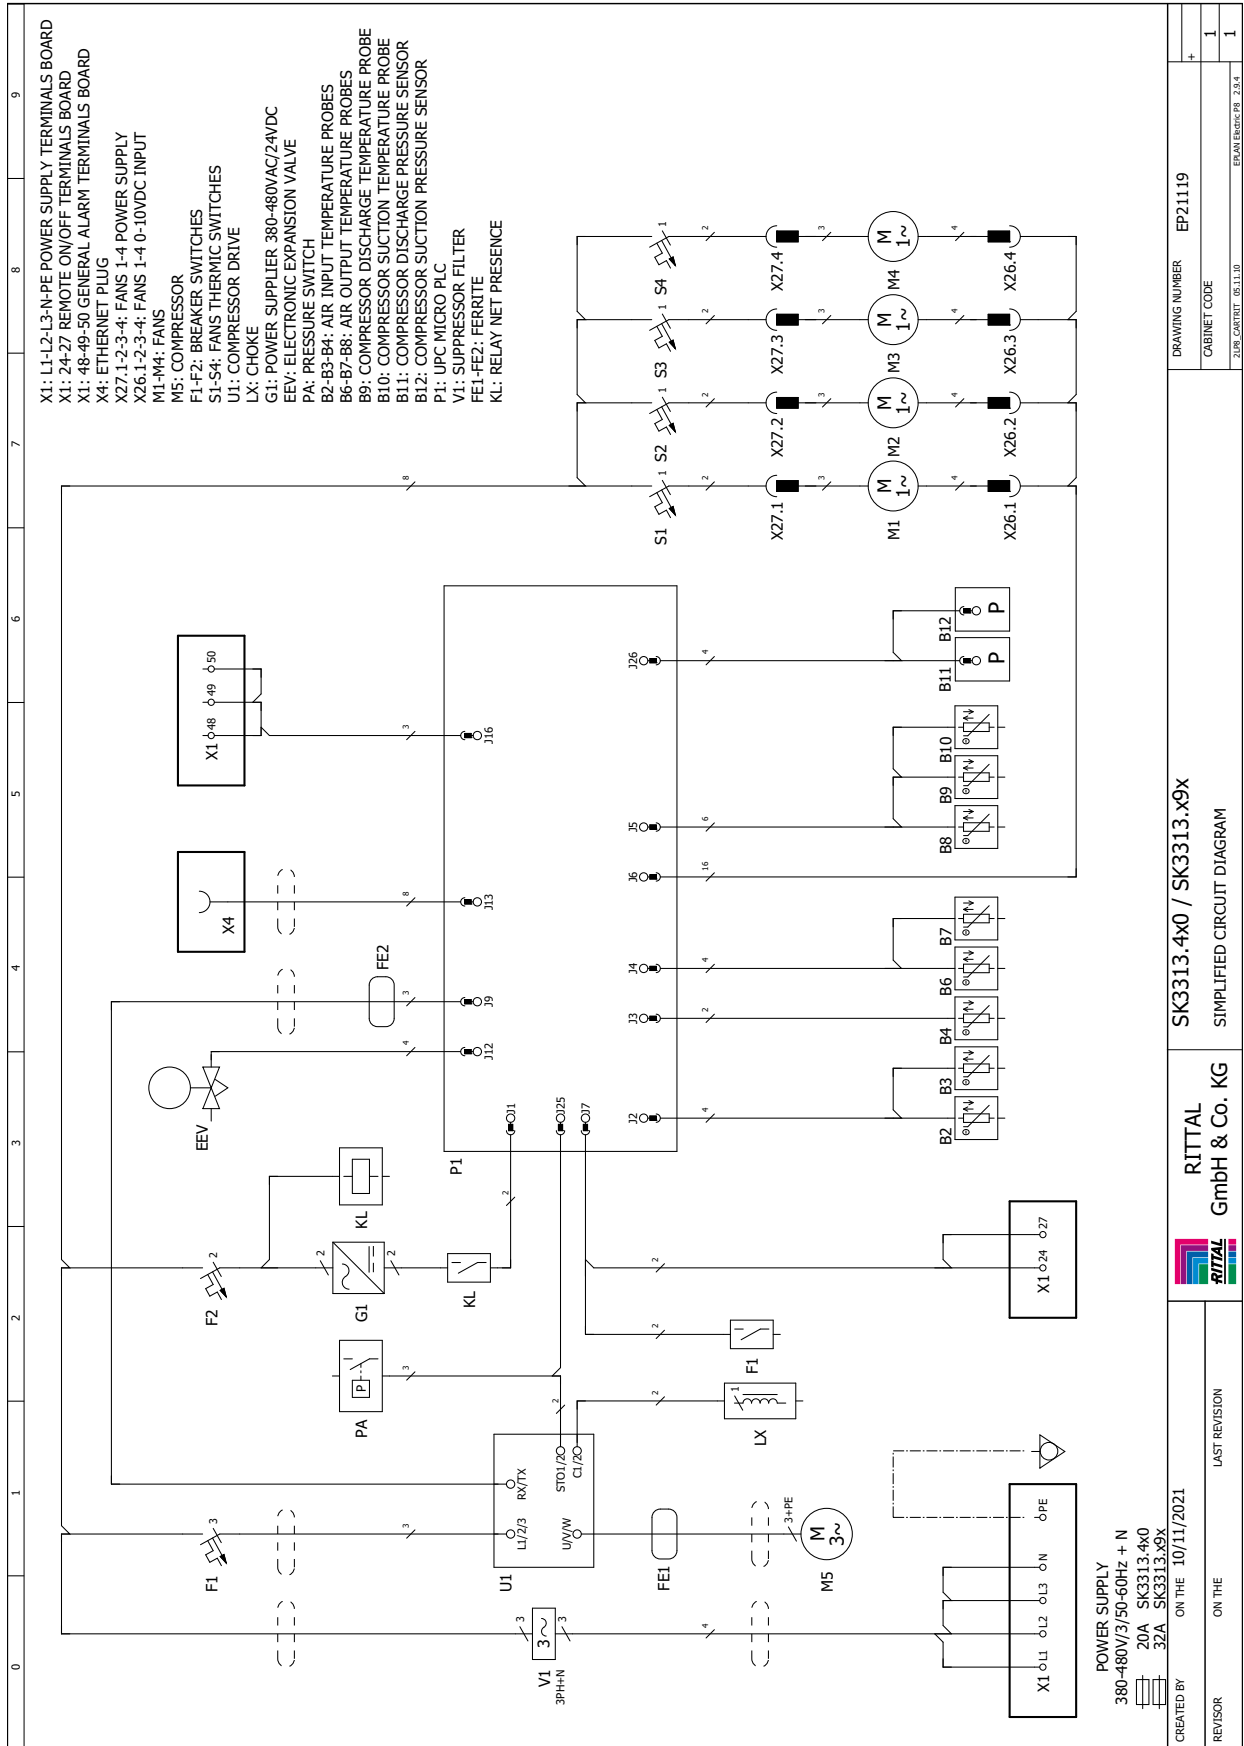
X1: L1-L2-L3-N-PE POWER SUPPLY TERMINALS BOARD
X1: 24-27 REMOTE ON/OFF TERMINALS BOARD
X1: 48-49-50 GENERAL ALARM TERMINALS BOARD
X4: ETHERNET PLUG
X27.1-2-3-4: FANS 1-4 POWER SUPPLY
X26.1-2-3-4: FANS 1-4 0-10VDC INPUT
M1-M4: FANS
M5: COMPRESSOR
F1-F2: BREAKER SWITCHES
S1-S4: FANS THERMIC SWITCHES
U1: COMPRESSOR DRIVE
LX: CHOKE
G1: POWER SUPPLIER 380-480VAC/24VDC
EEV: ELECTRONIC EXPANSION VALVE
PA: PRESSURE SWITCH
B2-B3-B4: AIR INPUT TEMPERATURE PROBES
B6-B7-B8: AIR OUTPUT TEMPERATURE PROBES
B9: COMPRESSOR DISCHARGE TEMPERATURE PROBE
B10: COMPRESSOR SUCTION TEMPERATURE PROBE
B11: COMPRESSOR DISCHARGE PRESSURE SENSOR
B12: COMPRESSOR SUCTION PRESSURE SENSOR
P1: UPC MICRO PLC
V1: SUPPRESSOR FILTER
FE1-FE2: FERRITE
KL: RELAY NET PRESENCE

0 1 2 3 4 5 6 7 8 9

X1 48 49 50
X4
FE2
EEV
J16 J13 J9 J12 J11 J25 J17 J2 J3 J4 J6 J5 J26
P1
KL
F2
G1
KL
PA
F1
LX
U1 RX/TX L1/2/3 U/V/W STO1/2 C1/2
F1
FE1
M5 M 3~ 3+PE
V1 3PH+N 3~
X1 L1 L2 L3 N PE
X1 24 27
B2 B3 B4 B6 B7 B8 B9 B10 B11 B12 P P
S1 S2 S3 S4
X27.1 X27.2 X27.3 X27.4
M1 M2 M3 M4 M 1~
X26.1 X26.2 X26.3 X26.4
1 2 3 4 8 16 6

POWER SUPPLY
380-480V/3/50-60Hz + N
20A SK3313.4x0
32A SK3313.x9x

CREATED BY ON THE 10/11/2021
REVISOR ON THE LAST REVISION
RITTAL
RITTAL GmbH & Co. KG
SK3313.4x0 / SK3313.x9x
SIMPLIFIED CIRCUIT DIAGRAM
DRAWING NUMBER EP21119
CABINET CODE
2LP8_CARTRIT 05.11.10 EPLAN Electric P8 2.9.4
+ 1 1